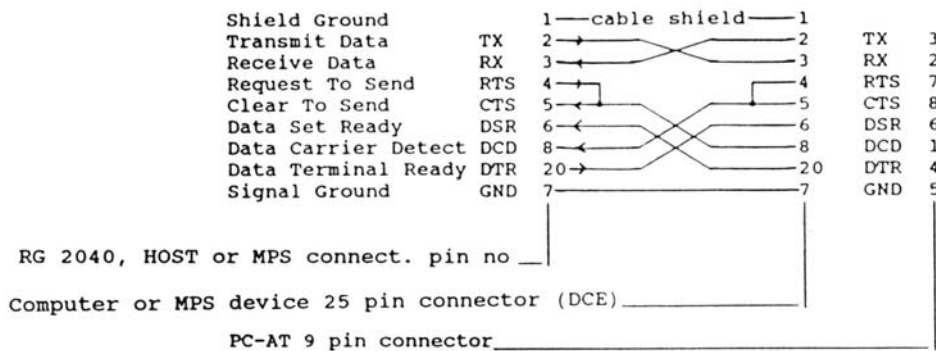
Shield Ground 1—cable shield—1
Transmit Data TX 2 2 TX 3
Receive Data RX 3 3 RX 2
Request To Send RTS 4 4 RTS 7
Clear To Send CTS 5 5 CTS 8
Data Set Ready DSR 6 6 DSR 6
Data Carrier Detect DCD 8 8 DCD 1
Data Terminal Ready DTR 20 20 DTR 4
Signal Ground GND 7 7 GND 5

RG 2040, HOST or MPS connect. pin no

Computer or MPS device 25 pin connector (DCE)

PC-AT 9 pin connector